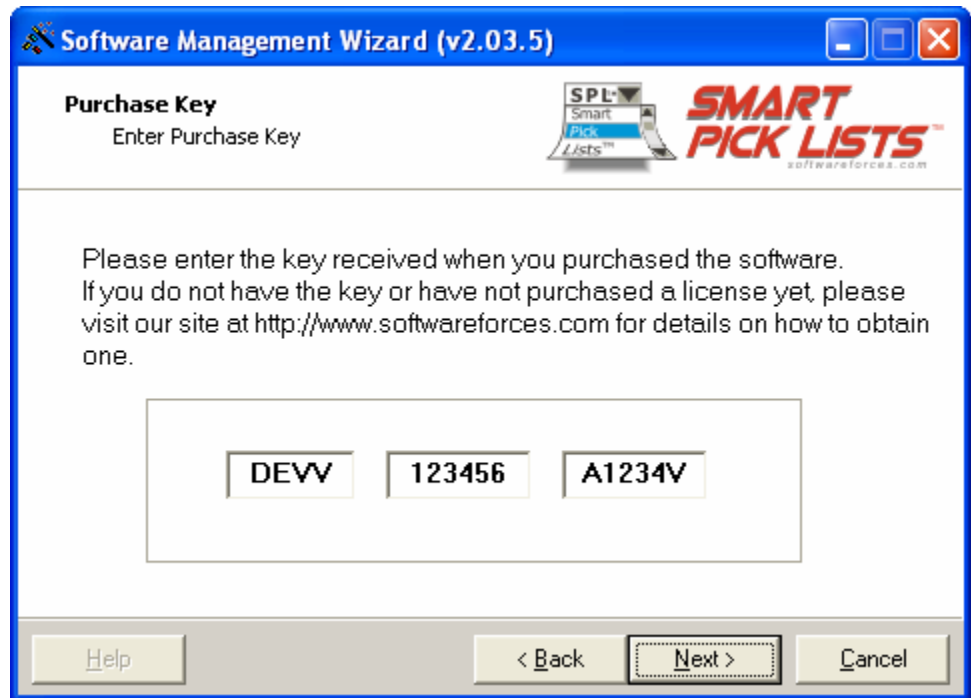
Software Management Wizard (v2.03.5)

Purchase Key
Enter Purchase Key

SPL
Smart
Pick
Lists™

SMART PICK LISTS™
softwareforces.com

Please enter the key received when you purchased the software.
If you do not have the key or have not purchased a license yet, please visit our site at http://www.softwareforces.com for details on how to obtain one.

DEVV
123456
A1234V

Help
< Back
Next >
Cancel